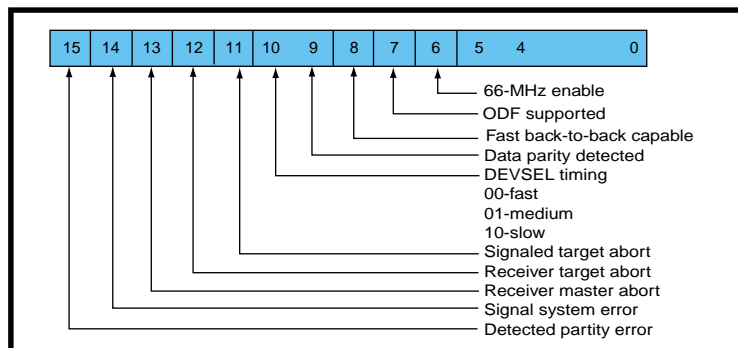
| 15 | 14 | 13 | 12 | 11 | 10 | 9 | 8 | 7 | 6 | 5 4 0 |
|---|---|---|---|---|---|---|---|---|---|---|

66-MHz enable
ODF supported
Fast back-to-back capable
Data parity detected
DEVSEL timing
00-fast
01-medium
10-slow
Signaled target abort
Receiver target abort
Receiver master abort
Signal system error
Detected partity error